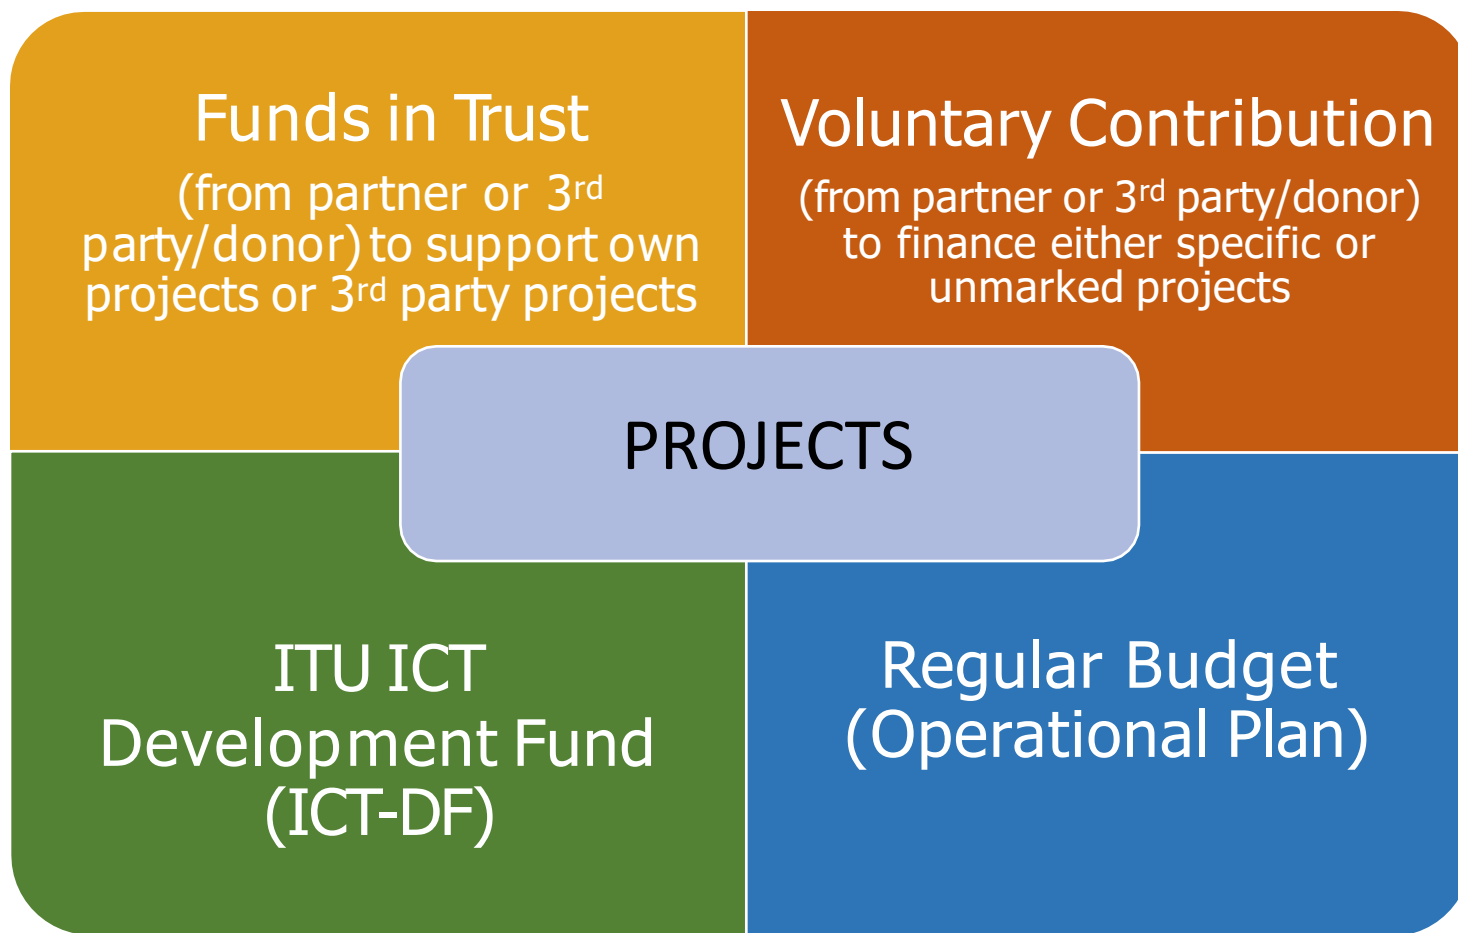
Funds in Trust
(from partner or 3$^{rd}$ party/donor) to support own projects or 3$^{rd}$ party projects

Voluntary Contribution
(from partner or 3$^{rd}$ party/donor) to finance either specific or unmarked projects

PROJECTS

ITU ICT Development Fund (ICT-DF)

Regular Budget (Operational Plan)